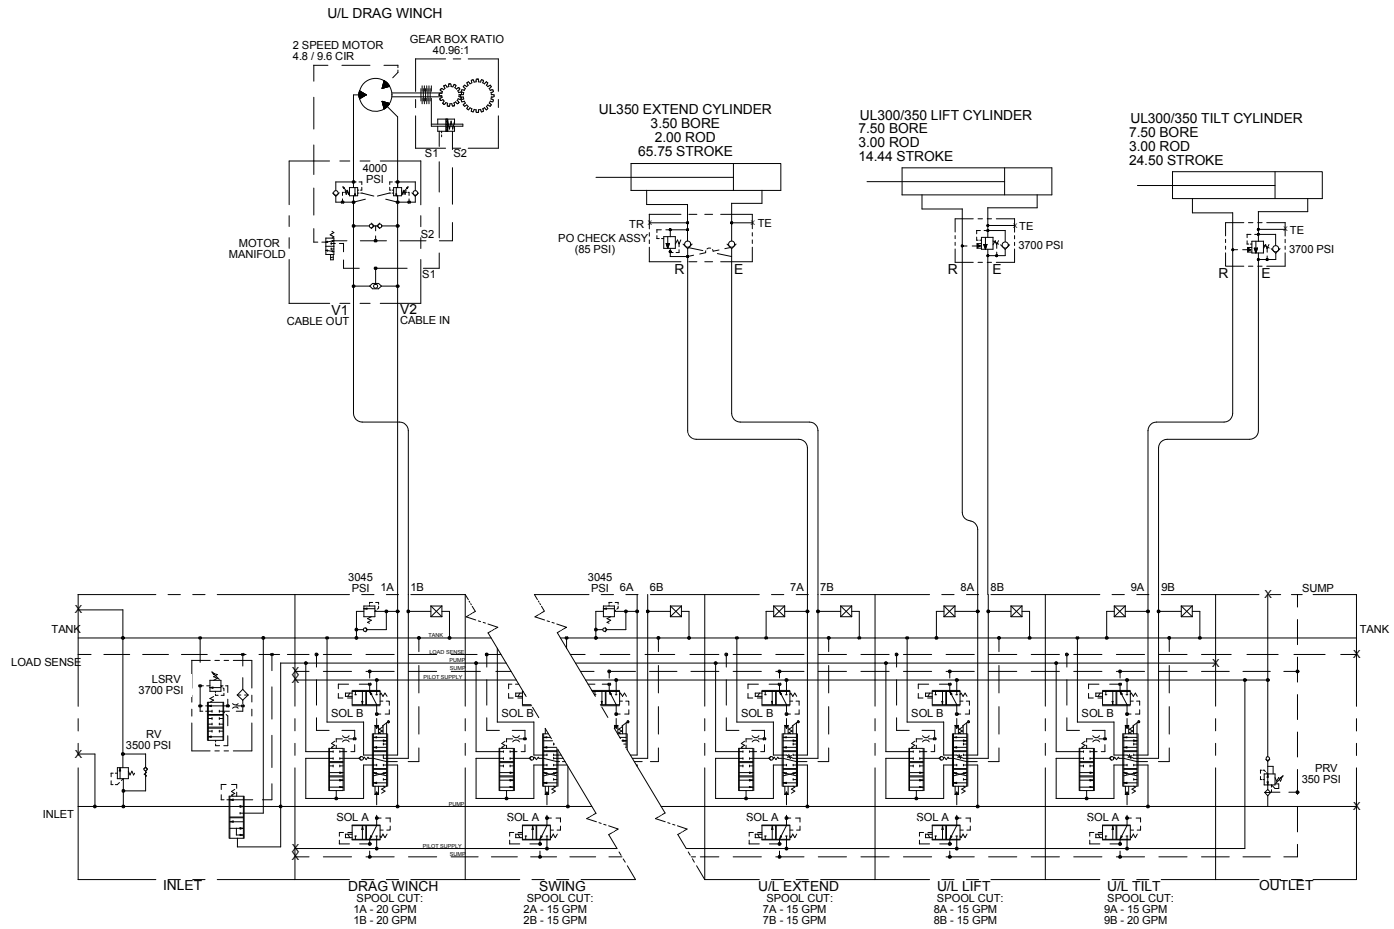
U/L DRAG WINCH

2 SPEED MOTOR
4.8 / 9.6 CIR

GEAR BOX RATIO
40.96:1

S1 S2

4000
PSI

MOTOR
MANIFOLD

S2

S1

V1
CABLE OUT

V2
CABLE IN

UL350 EXTEND CYLINDER
3.50 BORE
2.00 ROD
65.75 STROKE

TR
TE
PO CHECK ASSY
(85 PSI)
R
E

UL300/350 LIFT CYLINDER
7.50 BORE
3.00 ROD
14.44 STROKE

TE
3700 PSI
R
E

UL300/350 TILT CYLINDER
7.50 BORE
3.00 ROD
24.50 STROKE

TE
3700 PSI
R
E

3045
PSI
1A
1B

3045
PSI
6A
6B

7A
7B
8A
8B
9A
9B
SUMP

TANK
TANK
LOAD SENSE
TANK
LOAD SENSE
PUMP
SUMP
PILOT SUPPLY

LSRV
3700 PSI

RV
3500 PSI

SOL B
SOL B
SOL B
SOL B
SOL B

PRV
350 PSI

INLET
PUMP

SOL A
SOL A
SOL A
SOL A
SOL A

PILOT SUPPLY
SUMP

INLET

DRAG WINCH
SPOOL CUT:
1A - 20 GPM
1B - 20 GPM

SWING
SPOOL CUT:
2A - 15 GPM
2B - 15 GPM

U/L EXTEND
SPOOL CUT:
7A - 15 GPM
7B - 15 GPM

U/L LIFT
SPOOL CUT:
8A - 15 GPM
8B - 15 GPM

U/L TILT
SPOOL CUT:
9A - 15 GPM
9B - 20 GPM

OUTLET